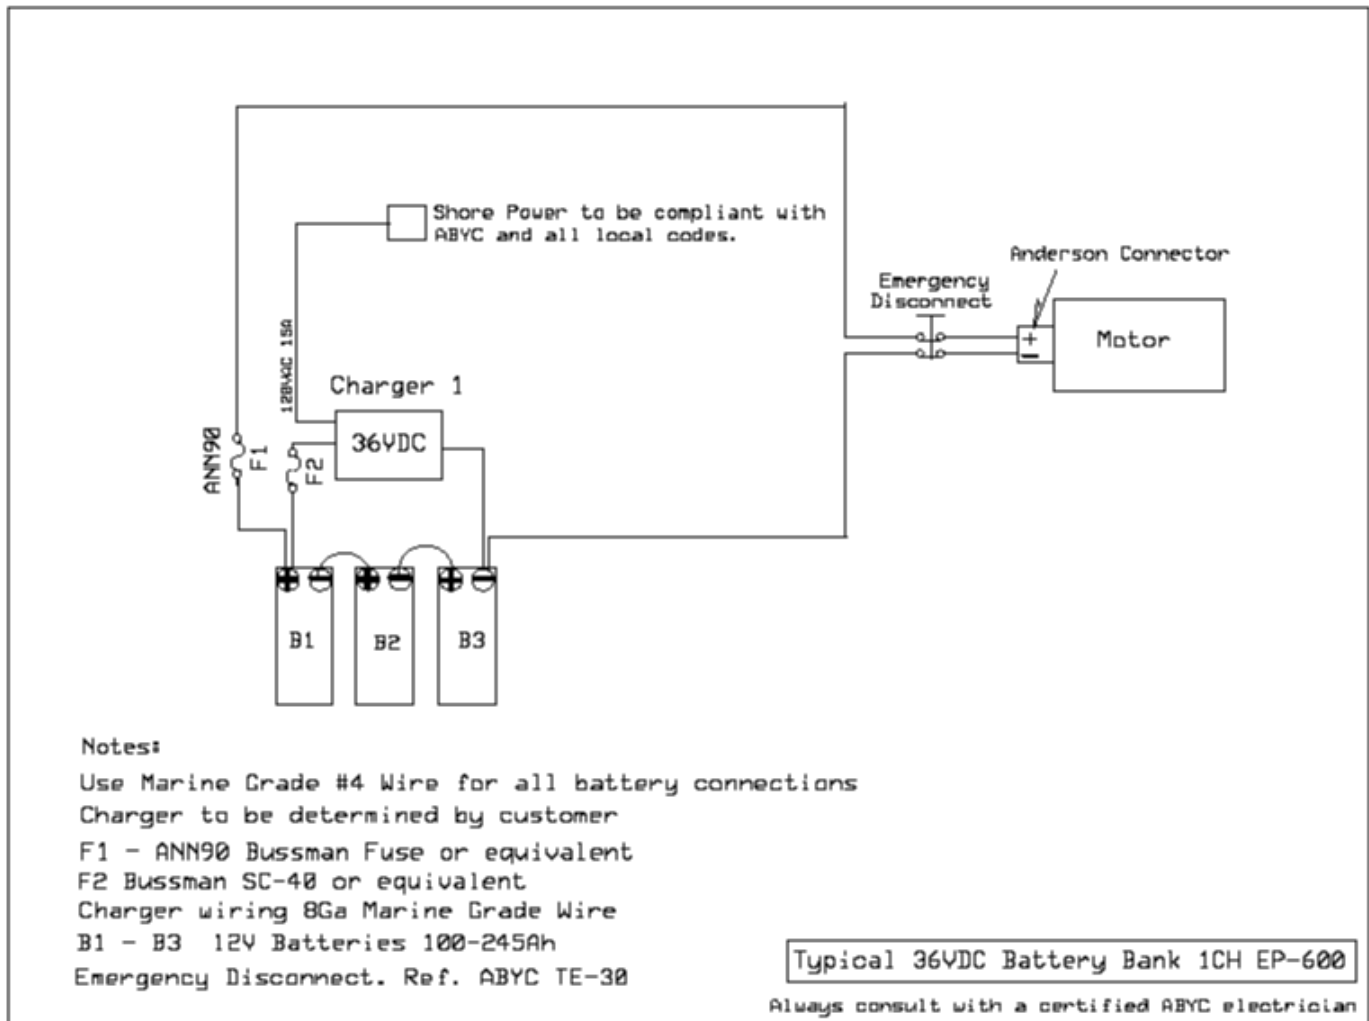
Shore Power to be compliant with ABYC and all local codes.

Anderson Connector

Emergency Disconnect

+
−

Motor

120VAC 15A

Charger 1

36VDC

ANN90

F1

F2

B1

B2

B3

Notes:

Use Marine Grade #4 Wire for all battery connections

Charger to be determined by customer

F1 - ANN90 Bussman Fuse or equivalent

F2 Bussman SC-40 or equivalent

Charger wiring 8Ga Marine Grade Wire

B1 - B3 12V Batteries 100-245Ah

Emergency Disconnect. Ref. ABYC TE-30

Typical 36VDC Battery Bank 1CH EP-600

Always consult with a certified ABYC electrician